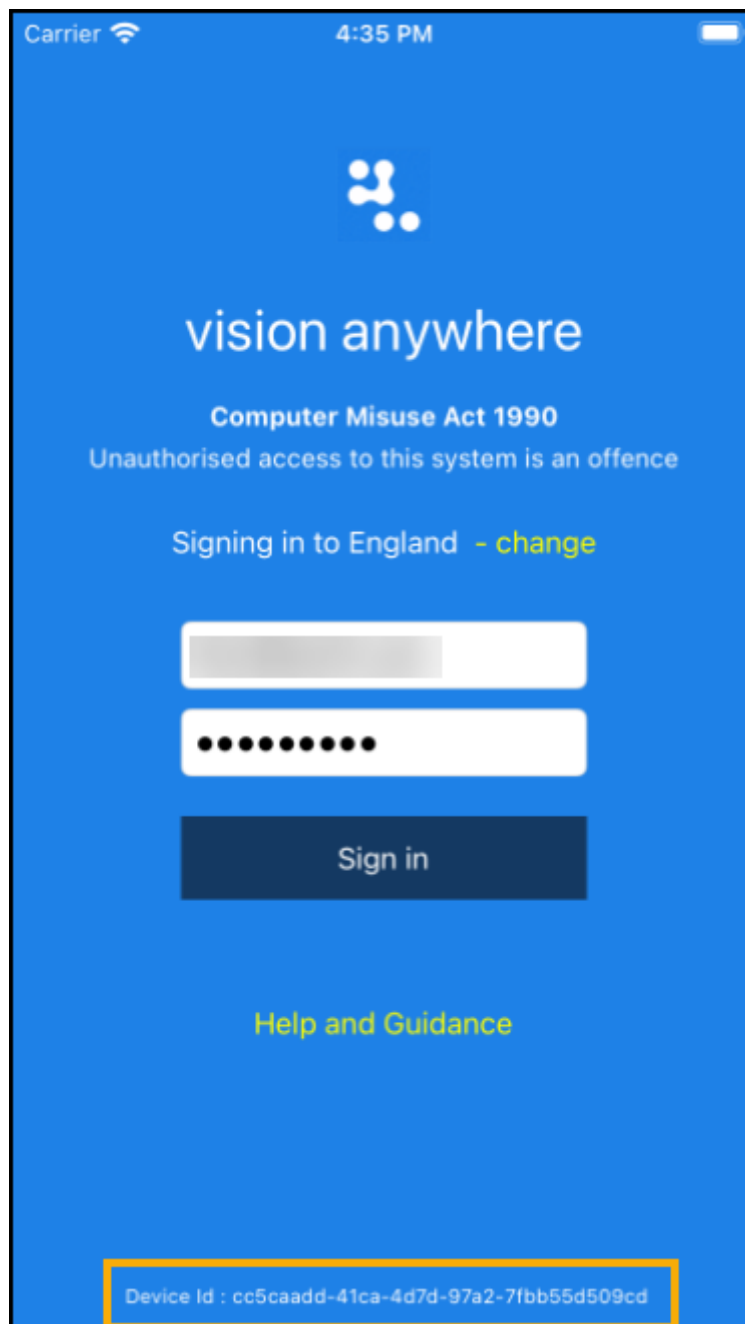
Carrier 4:35 PM

vision anywhere

Computer Misuse Act 1990
Unauthorised access to this system is an offence

Signing in to England - change

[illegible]

●●●●●●●●●

Sign in

Help and Guidance

Device Id : cc5caadd-41ca-4d7d-97a2-7fbb55d509cd